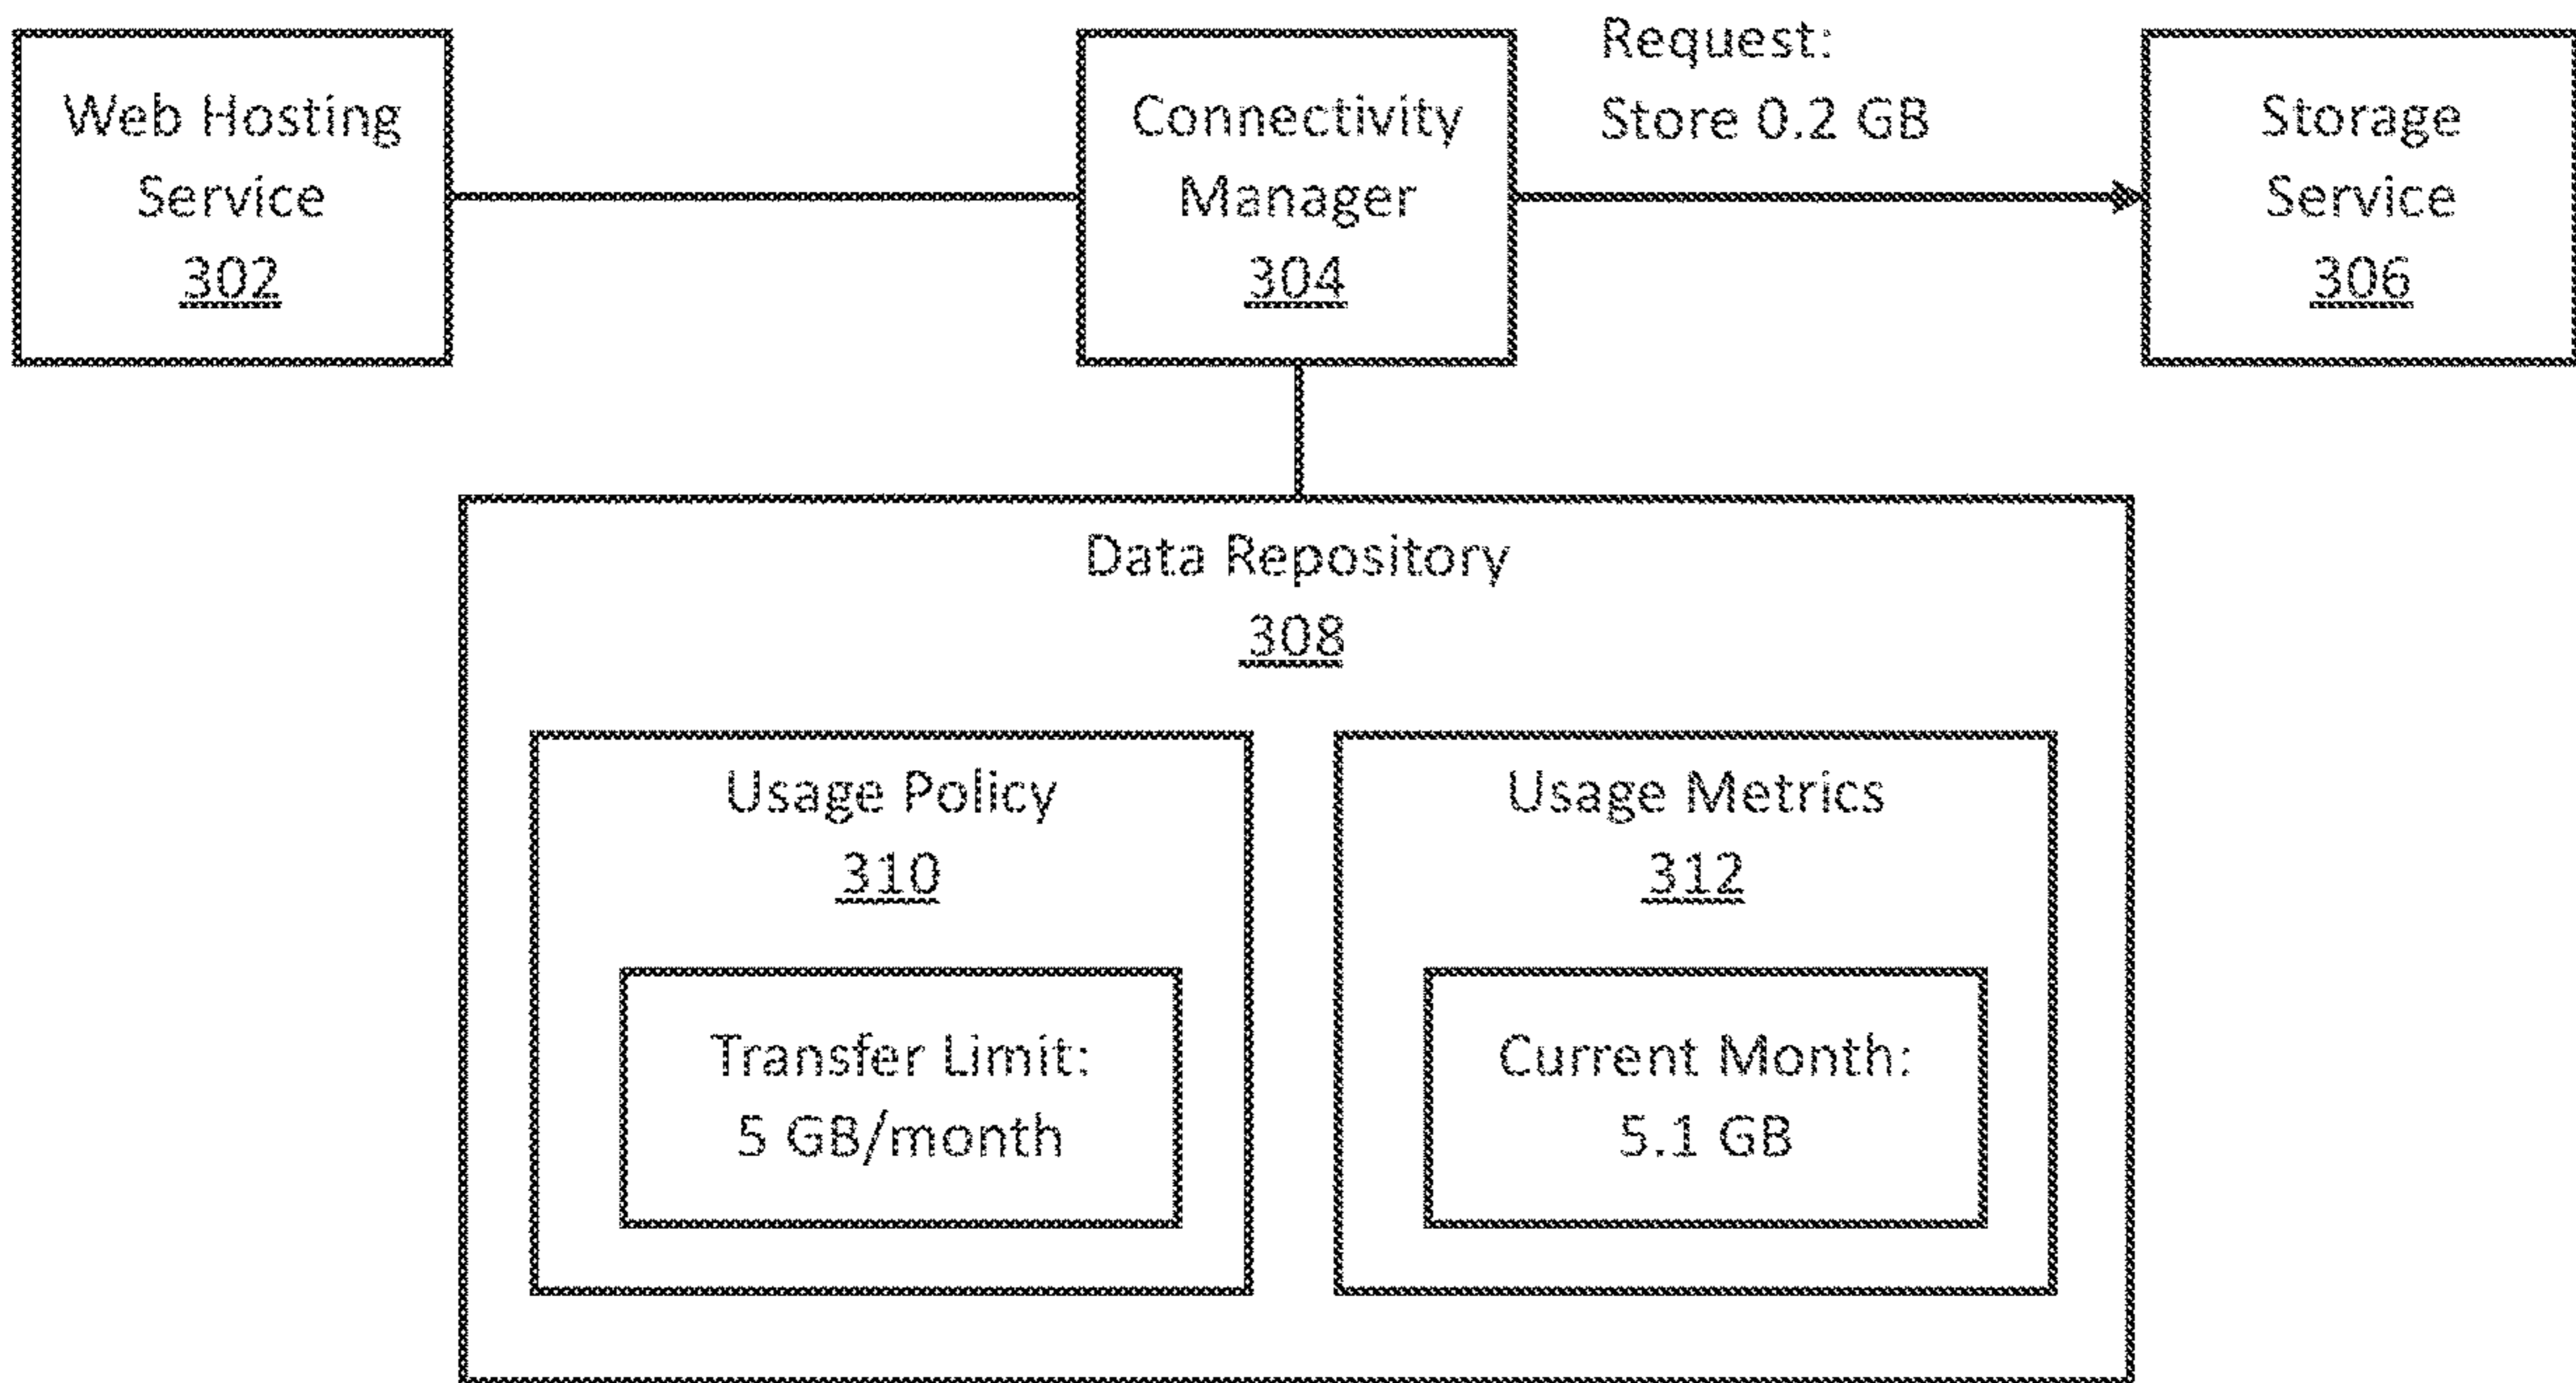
Web Hosting Service 302

Connectivity Manager 304

Request: Store 0.2 GB

Storage Service 306

Data Repository 308

Usage Policy 310

Transfer Limit: 5 GB/month

Usage Metrics 312

Current Month: 5.1 GB